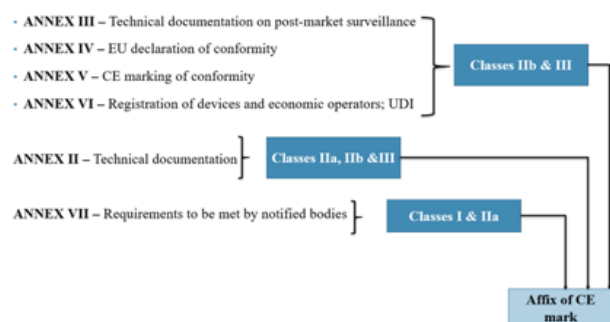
- ANNEX III – Technical documentation on post-market surveillance
- ANNEX IV – EU declaration of conformity
- ANNEX V – CE marking of conformity
- ANNEX VI – Registration of devices and economic operators; UDI

Classes IIb & III

ANNEX II – Technical documentation

Classes IIa, IIb &III

ANNEX VII – Requirements to be met by notified bodies

Classes I & IIa

Affix of CE mark